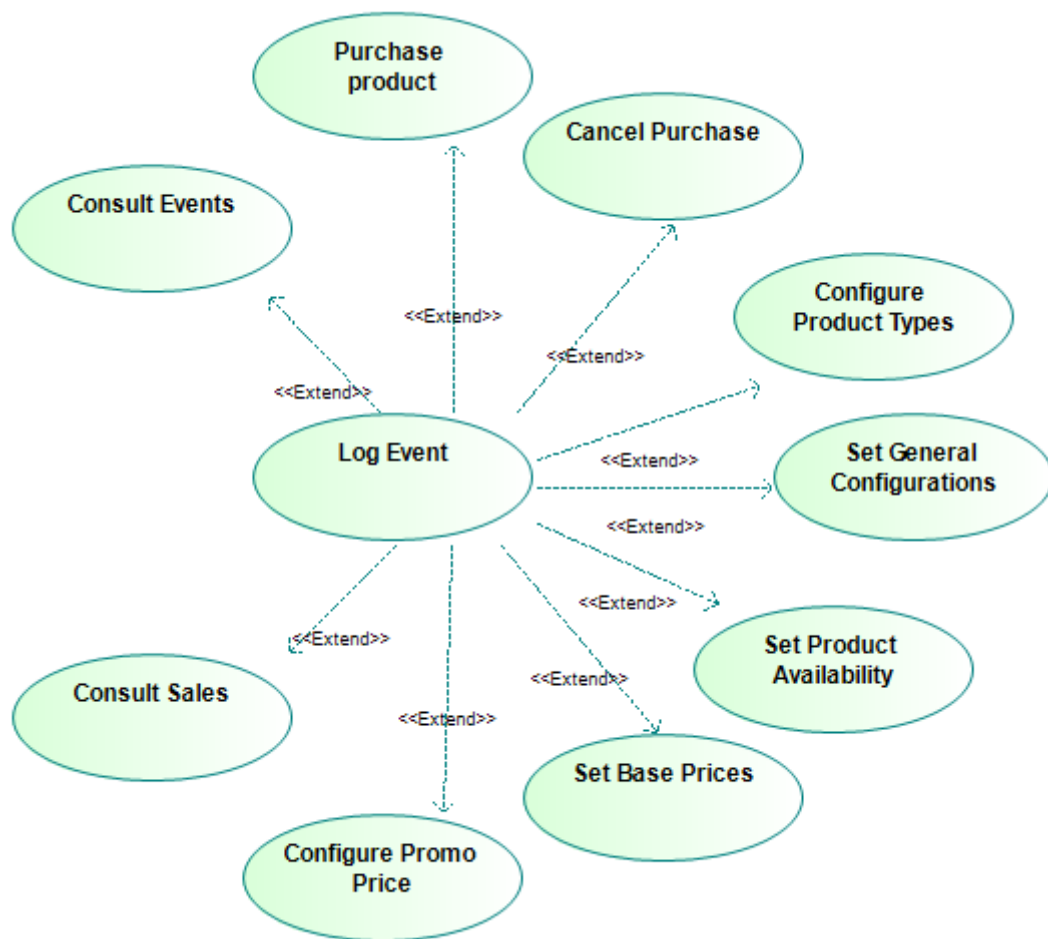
Purchase product

Cancel Purchase

Consult Events

<<Extend>>

Configure Product Types

<<Extend>>

<<Extend>>

Log Event

Set General Configurations

<<Extend>>

<<Extend>>

<<Extend>>

Set Product Availability

<<Extend>>

<<Extend>>

Consult Sales

<<Extend>>

Set Base Prices

Configure Promo Price